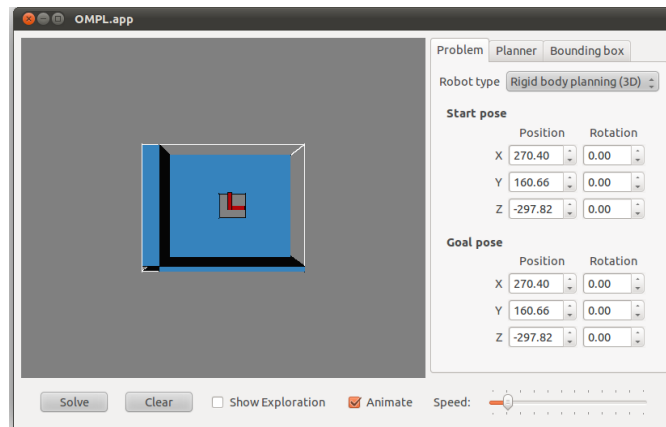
OMPL.app

Problem | Planner | Bounding box

Robot type: Rigid body planning (3D)

Start pose

| | Position | Rotation |
|---|---|---|
| X | 270.40 | 0.00 |
| Y | 160.66 | 0.00 |
| Z | -297.82 | 0.00 |

Goal pose

| | Position | Rotation |
|---|---|---|
| X | 270.40 | 0.00 |
| Y | 160.66 | 0.00 |
| Z | -297.82 | 0.00 |

Solve | Clear | Show Exploration | Animate | Speed: